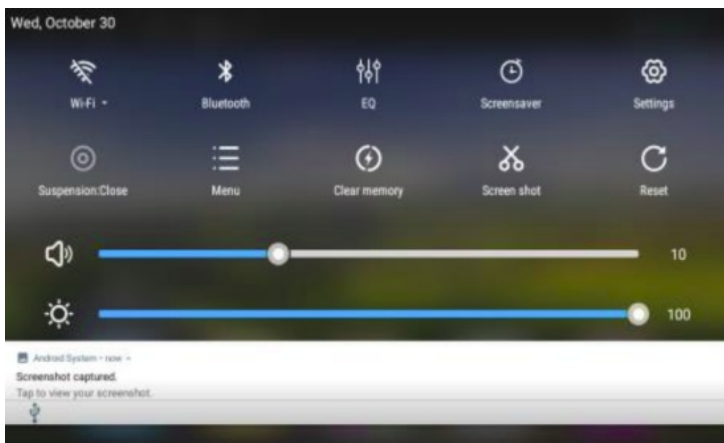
Wed, October 30

Wi-Fi

Bluetooth

EQ

Screensaver

Settings

Suspension:Close

Menu

Clear memory

Screen shot

Reset

10

100

Android System • now •

Screenshot captured.

Tap to view your screenshot.